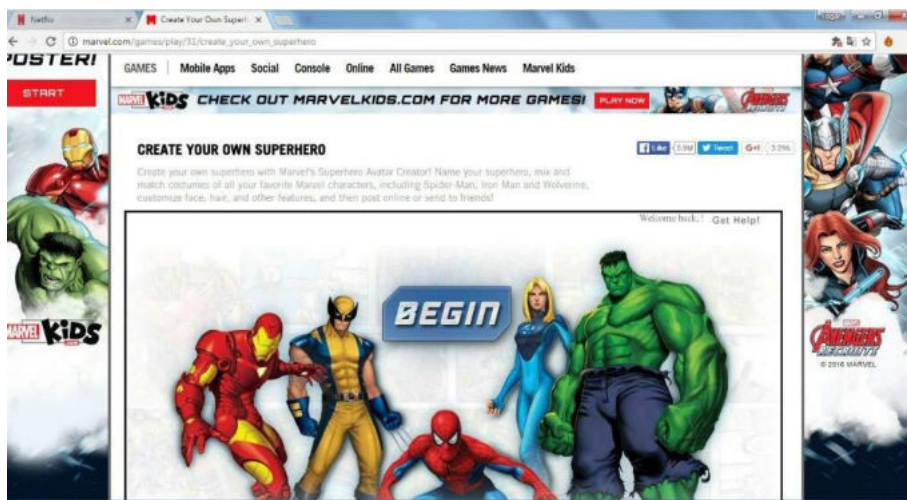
Netflix
Create Your Own Superh
marvel.com/games/play/31/create_your_own_superhero
POSTER!
START
GAMES
Mobile Apps
Social
Console
Online
All Games
Games News
Marvel Kids
MARVEL KIDS CHECK OUT MARVELKIDS.COM FOR MORE GAMES! PLAY NOW
AVENGERS
CREATE YOUR OWN SUPERHERO
Like 5.9M Tweet G+1 3.29k
Create your own superhero with Marvel's Superhero Avatar Creator! Name your superhero, mix and match costumes of all your favorite Marvel characters, including Spider-Man, Iron Man and Wolverine, customize face, hair, and other features, and then post online or send to friends!
Welcome back, ! Get Help!
BEGIN
MARVEL KIDS
AVENGERS ACADEMY
© 2016 MARVEL